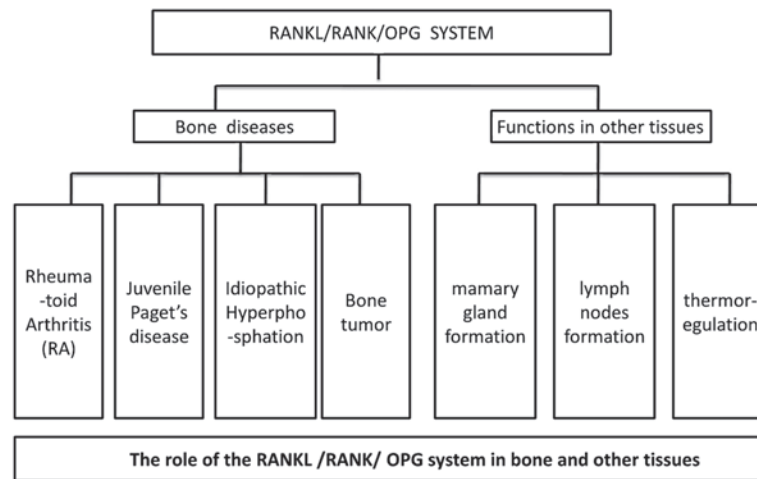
RANKL/RANK/OPG SYSTEM

Bone diseases

Functions in other tissues

Rheuma-toid Arthritis (RA)

Juvenile Paget's disease

Idiopathic Hyperpho-sphation

Bone tumor

mamary gland formation

lymph nodes formation

thermor-egulation

The role of the RANKL /RANK/ OPG system in bone and other tissues